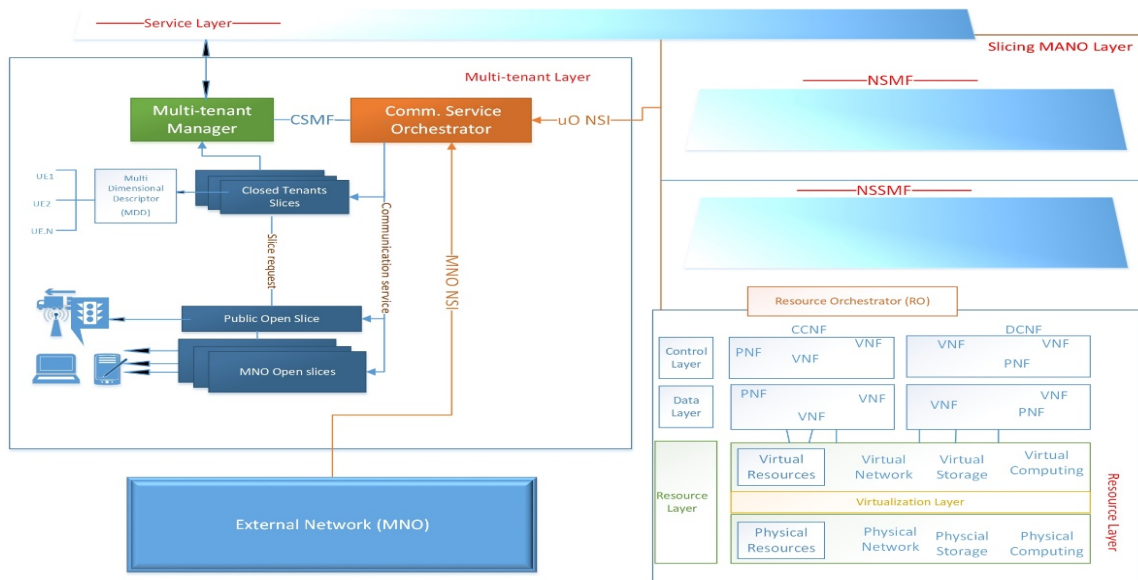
Service Layer

Slicing MANO Layer

Multi-tenant Layer

Multi-tenant Manager

CSMF

Comm. Service Orchestrator

uO NSI

NSMF

NSSMF

UE1

UE2

UE.N

Multi Dimensional Descriptor (MDD)

Closed Tenants Slices

Slice request

Communication service

MNO NSI

Public Open Slice

MNO Open slices

External Network (MNO)

Resource Orchestrator (RO)

CCNF

DCNF

Control Layer

PNF

VNF

VNF

VNF

VNF

PNF

Data Layer

PNF

VNF

VNF

VNF

VNF

PNF

Resource Layer

Virtual Resources

Virtual Network

Virtual Storage

Virtual Computing

Virtualization Layer

Physical Resources

Physical Network

Physcial Storage

Physical Computing

Resource Layer